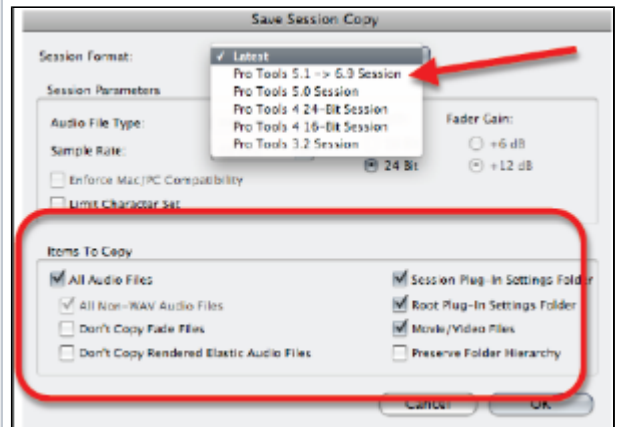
Save Session Copy

Session Format:

✓ Latest
Pro Tools 5.1 -> 6.9 Session
Pro Tools 5.0 Session
Pro Tools 4 24-Bit Session
Pro Tools 4 16-Bit Session
Pro Tools 3.2 Session

Session Parameters

Audio File Type:

Sample Rate:

24 Bit

Fader Gain:

+6 dB

+12 dB

Enforce Mac/PC Compatibility

Limit Character Set

Items To Copy

All Audio Files

All Non-WAV Audio Files

Don't Copy Fade Files

Don't Copy Rendered Elastic Audio Files

Session Plug-In Settings Folder

Root Plug-In Settings Folder

Movie/Video Files

Preserve Folder Hierarchy

Cancel

OK